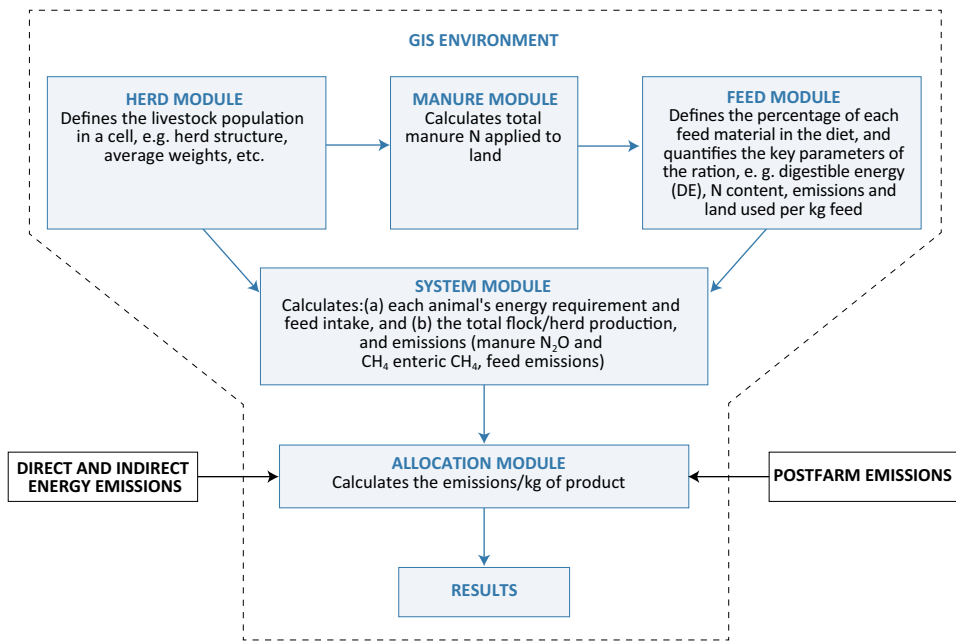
GIS ENVIRONMENT

HERD MODULE
Defines the livestock population in a cell, e.g. herd structure, average weights, etc.

MANURE MODULE
Calculates total manure N applied to land

FEED MODULE
Defines the percentage of each feed material in the diet, and quantifies the key parameters of the ration, e. g. digestible energy (DE), N content, emissions and land used per kg feed

SYSTEM MODULE
Calculates:(a) each animal's energy requirement and feed intake, and (b) the total flock/herd production, and emissions (manure $N_2O$ and $CH_4$ enteric $CH_4$, feed emissions)

DIRECT AND INDIRECT ENERGY EMISSIONS

ALLOCATION MODULE
Calculates the emissions/kg of product

POSTFARM EMISSIONS

RESULTS